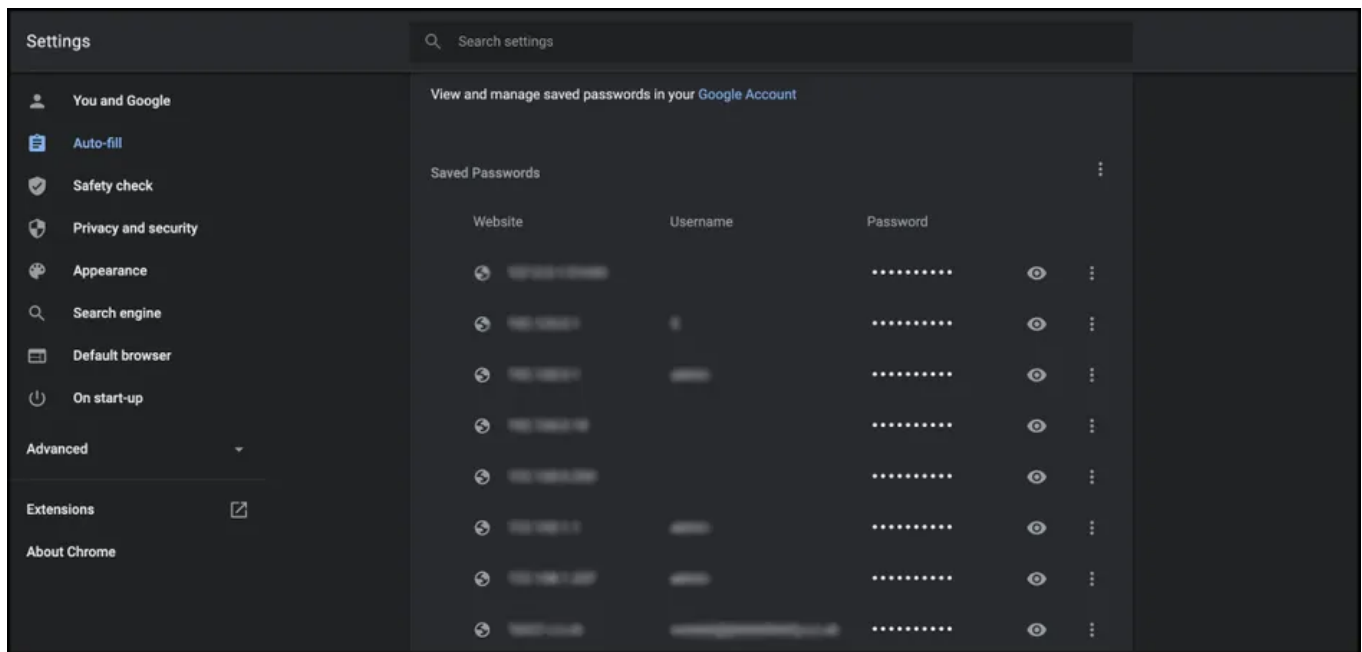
Settings

Search settings

You and Google
Auto-fill
Safety check
Privacy and security
Appearance
Search engine
Default browser
On start-up
Advanced
Extensions
About Chrome

View and manage saved passwords in your Google Account

Saved Passwords

| Website | Username | Password |
|---|---|---|
| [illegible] | | •••••••••• |
| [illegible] | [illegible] | •••••••••• |
| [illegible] | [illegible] | •••••••••• |
| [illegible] | | •••••••••• |
| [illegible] | | •••••••••• |
| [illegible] | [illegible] | •••••••••• |
| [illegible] | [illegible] | •••••••••• |
| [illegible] | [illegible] | •••••••••• |